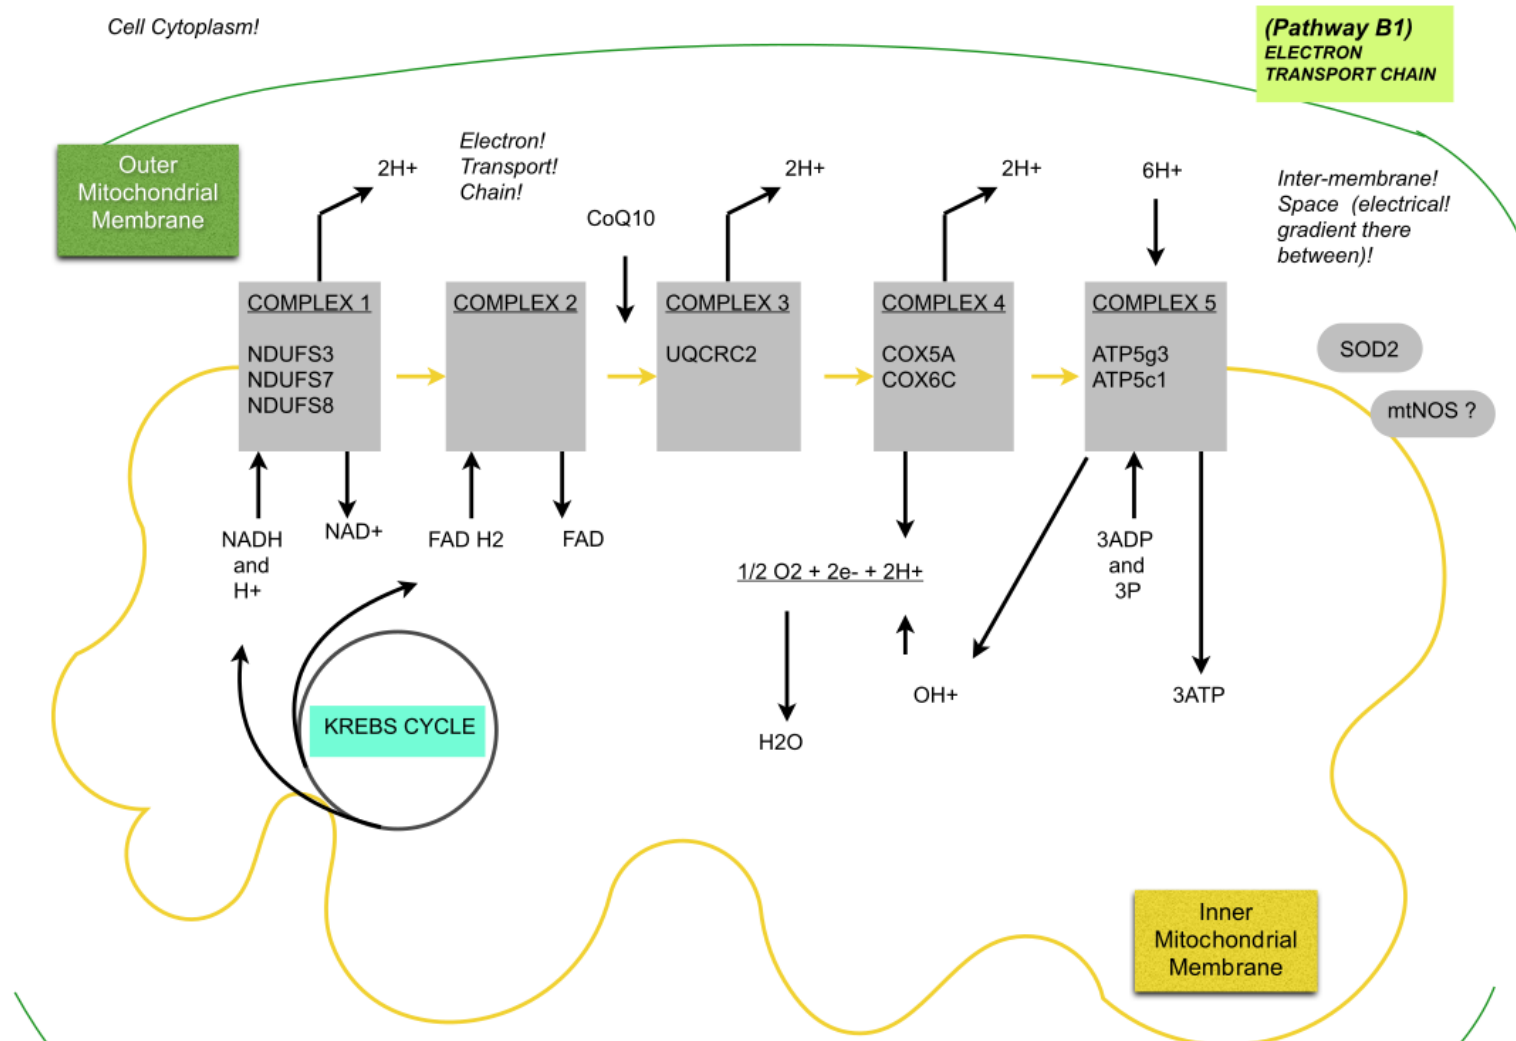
Cell Cytoplasm!

(Pathway B1)
ELECTRON TRANSPORT CHAIN

Outer Mitochondrial Membrane

Electron! Transport! Chain!

2H+

CoQ10

2H+

2H+

6H+

Inter-membrane! Space (electrical! gradient there between)!

COMPLEX 1
NDUFS3
NDUFS7
NDUFS8

COMPLEX 2

COMPLEX 3
UQCRC2

COMPLEX 4
COX5A
COX6C

COMPLEX 5
ATP5g3
ATP5c1

SOD2

mtNOS ?

NADH and H+

NAD+

FAD H2

FAD

1/2 O2 + 2e- + 2H+

3ADP and 3P

OH+

3ATP

H2O

KREBS CYCLE

Inner Mitochondrial Membrane